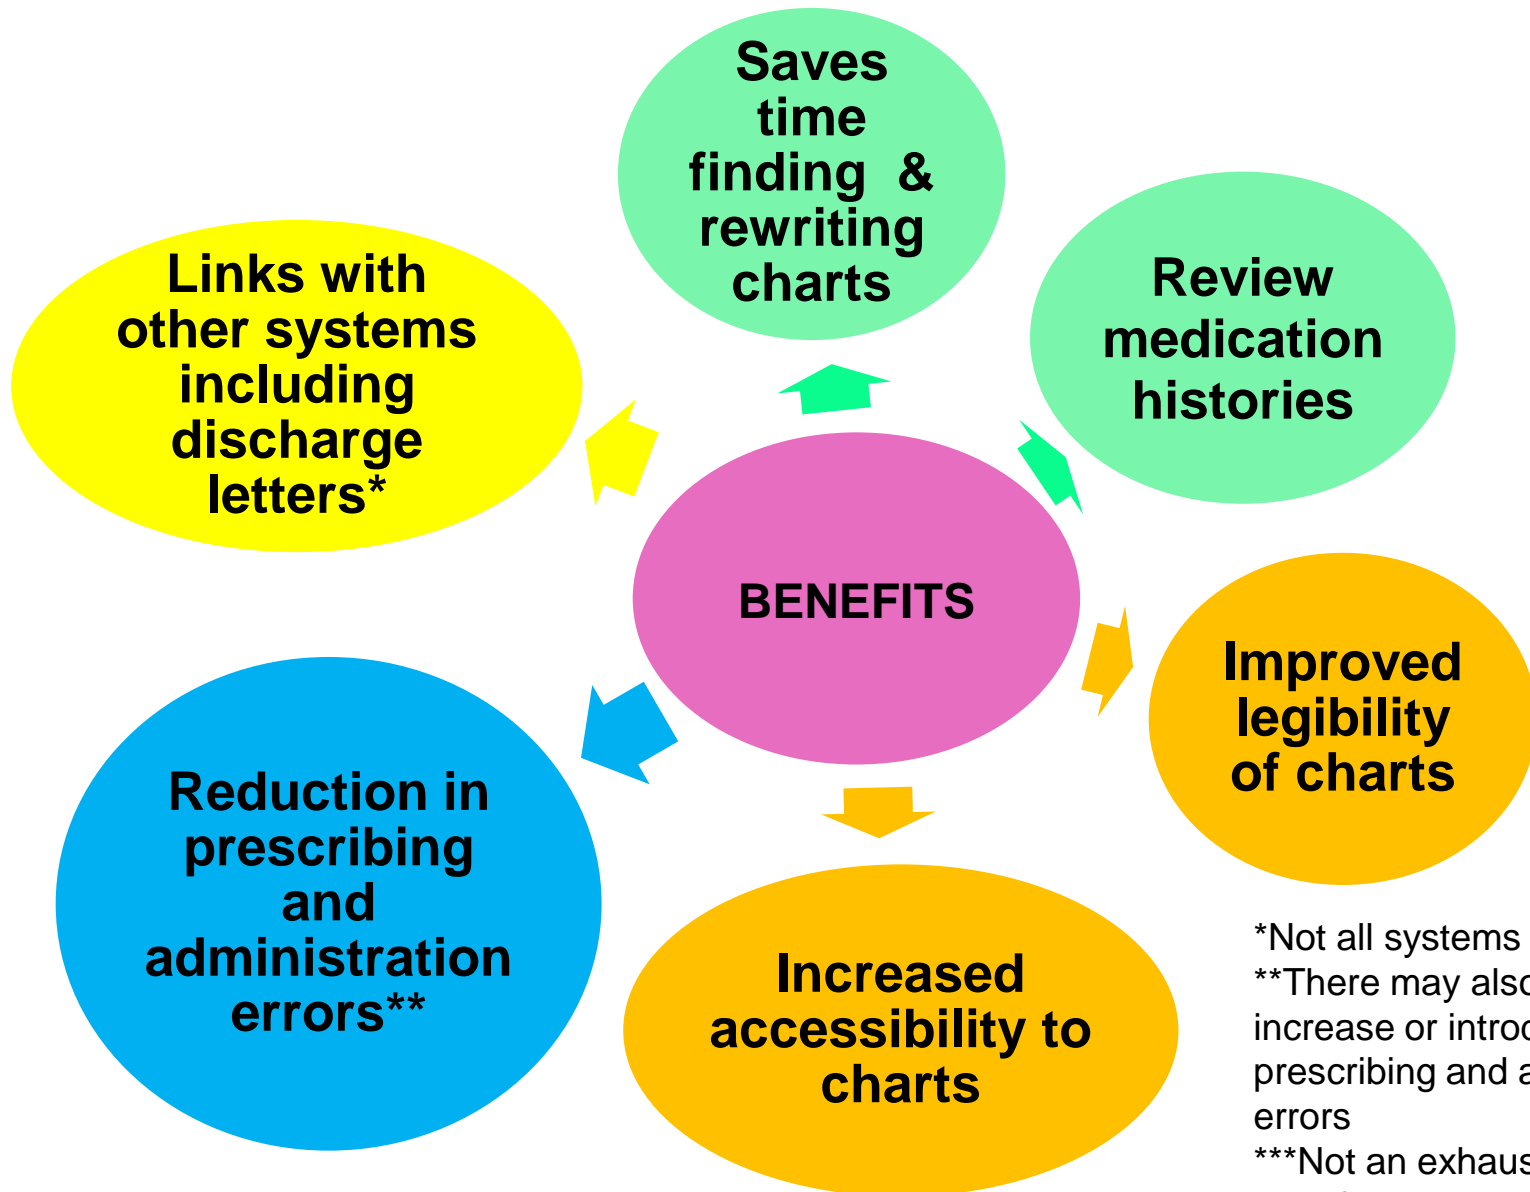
Saves time finding & rewriting charts

Links with other systems including discharge letters*

Review medication histories

BENEFITS

Improved legibility of charts

Reduction in prescribing and administration errors**

Increased accessibility to charts

*Not all systems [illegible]
**There may also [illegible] increase or intro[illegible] prescribing and a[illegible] errors
***Not an exhaus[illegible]